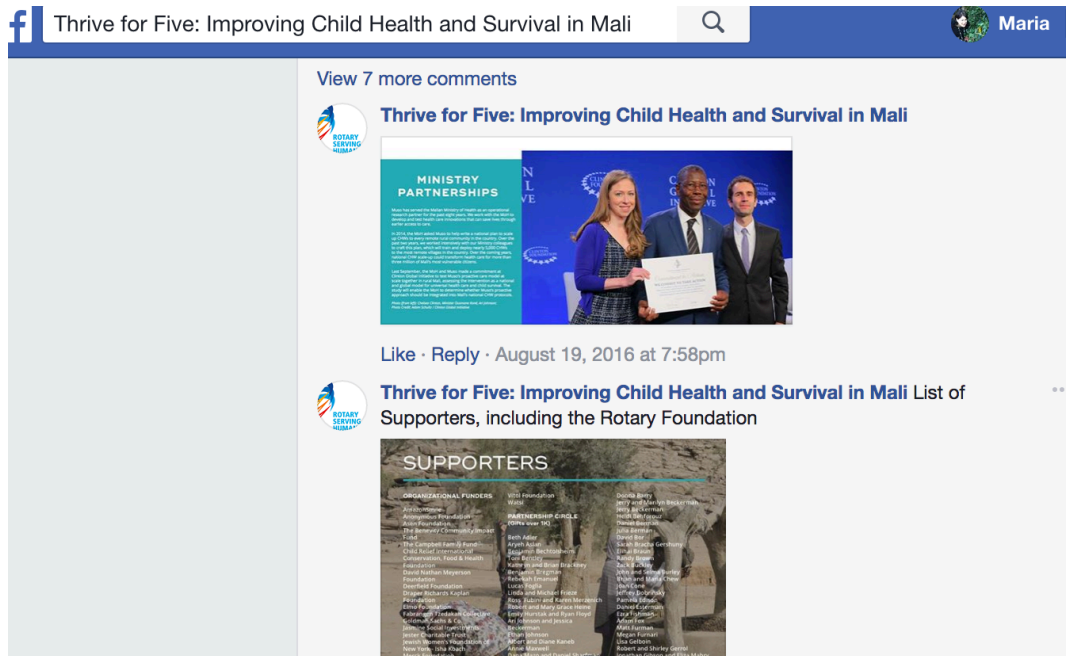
Thrive for Five: Improving Child Health and Survival in Mali

Maria

View 7 more comments

ROTARY SERVING HUMAN

Thrive for Five: Improving Child Health and Survival in Mali

MINISTRY PARTNERSHIPS

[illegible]

Like · Reply · August 19, 2016 at 7:58pm

ROTARY SERVING HUMAN

Thrive for Five: Improving Child Health and Survival in Mali List of Supporters, including the Rotary Foundation

SUPPORTERS

ORGANIZATIONAL FUNDERS

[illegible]

PARTNERSHIP CIRCLE

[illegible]